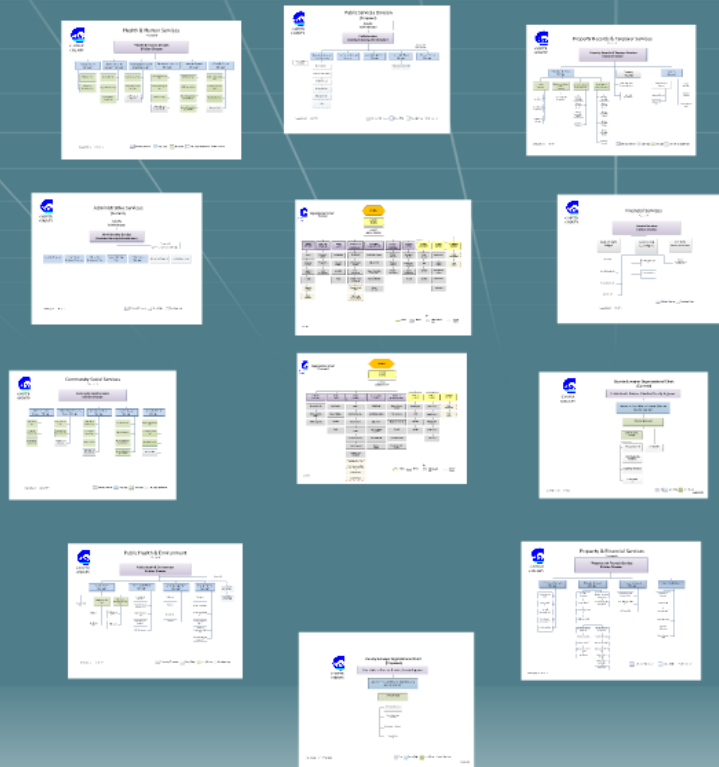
Health & Human Services

Public Services Division

Property Records & Taxpayer Services

Administrative Services

Financial Services

Community Social Services

County Manager Organizational Chart

Public Health & Environment

Property & Financial Services

County Manager Organizational Chart